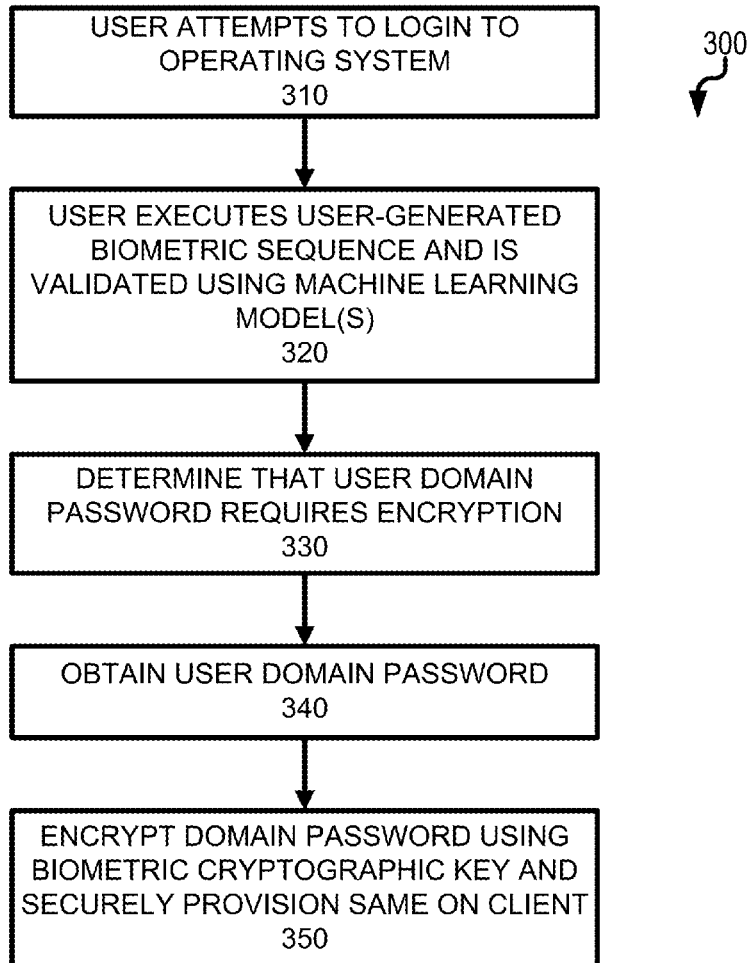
USER ATTEMPTS TO LOGIN TO OPERATING SYSTEM
310

300

USER EXECUTES USER-GENERATED BIOMETRIC SEQUENCE AND IS VALIDATED USING MACHINE LEARNING MODEL(S)
320

DETERMINE THAT USER DOMAIN PASSWORD REQUIRES ENCRYPTION
330

OBTAIN USER DOMAIN PASSWORD
340

ENCRYPT DOMAIN PASSWORD USING BIOMETRIC CRYPTOGRAPHIC KEY AND SECURELY PROVISION SAME ON CLIENT
350